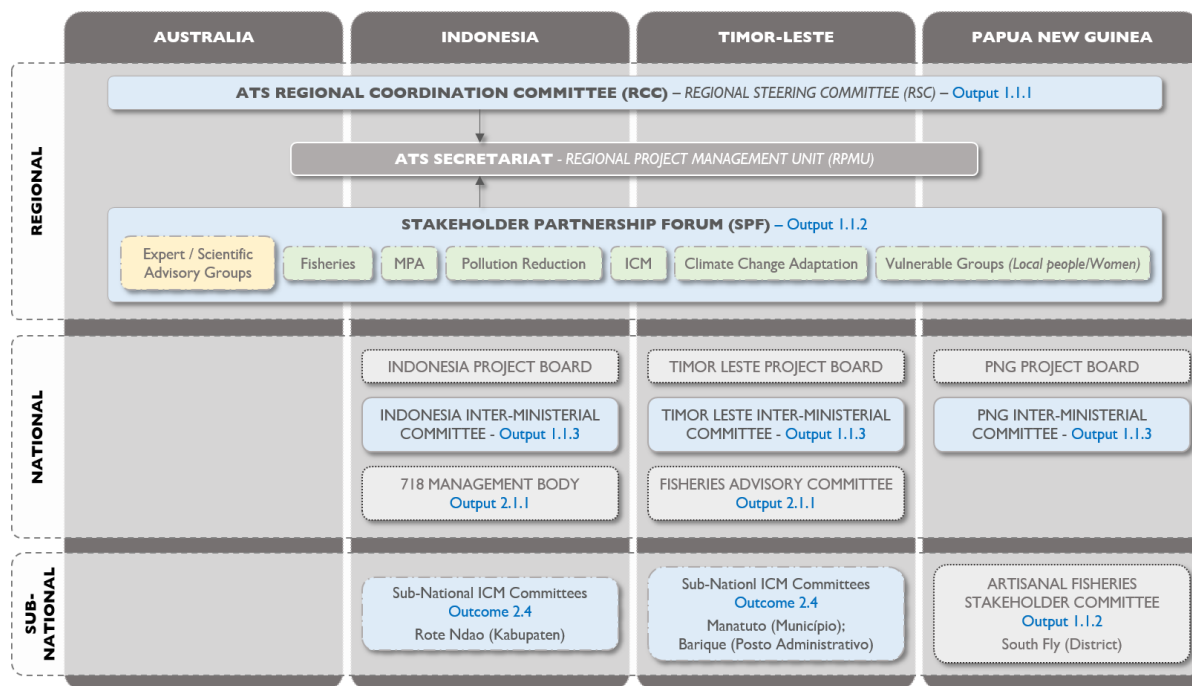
AUSTRALIA

INDONESIA

TIMOR-LESTE

PAPUA NEW GUINEA

REGIONAL

ATS REGIONAL COORDINATION COMMITTEE (RCC) – REGIONAL STEERING COMMITTEE (RSC) – Output 1.1.1

ATS SECRETARIAT - REGIONAL PROJECT MANAGEMENT UNIT (RPMU)

STAKEHOLDER PARTNERSHIP FORUM (SPF) – Output 1.1.2

Expert / Scientific Advisory Groups

Fisheries

MPA

Pollution Reduction

ICM

Climate Change Adaptation

Vulnerable Groups (Local people/Women)

NATIONAL

INDONESIA PROJECT BOARD

TIMOR LESTE PROJECT BOARD

PNG PROJECT BOARD

INDONESIA INTER-MINISTERIAL COMMITTEE - Output 1.1.3

TIMOR LESTE INTER-MINISTERIAL COMMITTEE - Output 1.1.3

PNG INTER-MINISTERIAL COMMITTEE - Output 1.1.3

718 MANAGEMENT BODY Output 2.1.1

FISHERIES ADVISORY COMMITTEE Output 2.1.1

SUB-NATIONAL

Sub-National ICM Committees Outcome 2.4 Rote Ndao (Kabupaten)

Sub-Nationl ICM Committees Outcome 2.4 Manatuto (Município); Barique (Posto Administrativo)

ARTISANAL FISHERIES STAKEHOLDER COMMITTEE Output 1.1.2 South Fly (District)